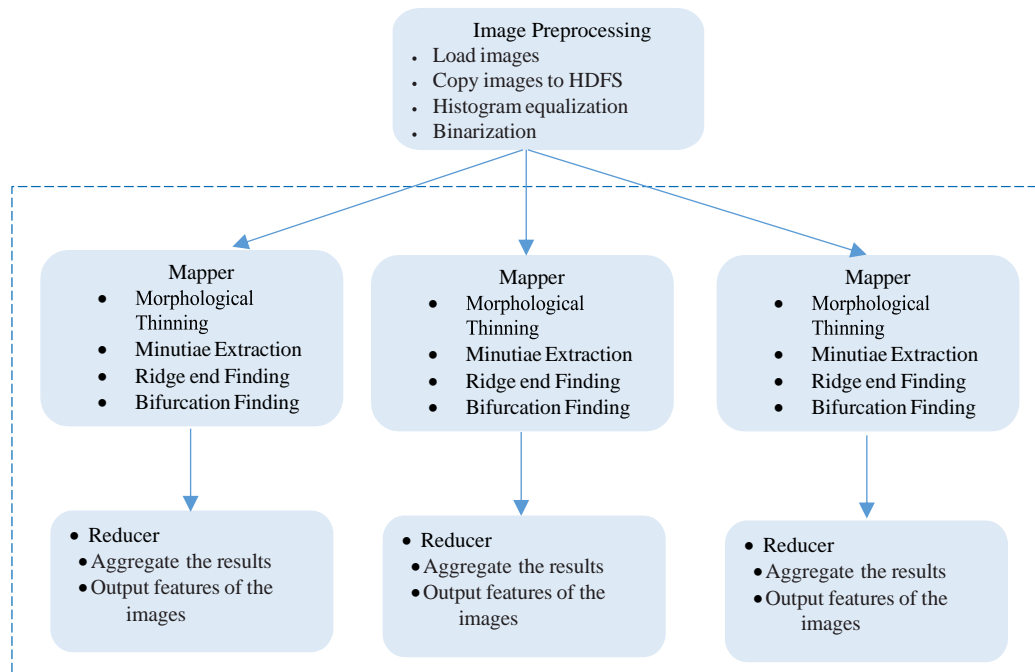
Image Preprocessing
• Load images
• Copy images to HDFS
• Histogram equalization
• Binarization

Mapper
• Morphological Thinning
• Minutiae Extraction
• Ridge end Finding
• Bifurcation Finding

Mapper
• Morphological Thinning
• Minutiae Extraction
• Ridge end Finding
• Bifurcation Finding

Mapper
• Morphological Thinning
• Minutiae Extraction
• Ridge end Finding
• Bifurcation Finding

• Reducer
• Aggregate the results
• Output features of the images

• Reducer
• Aggregate the results
• Output features of the images

• Reducer
• Aggregate the results
• Output features of the images